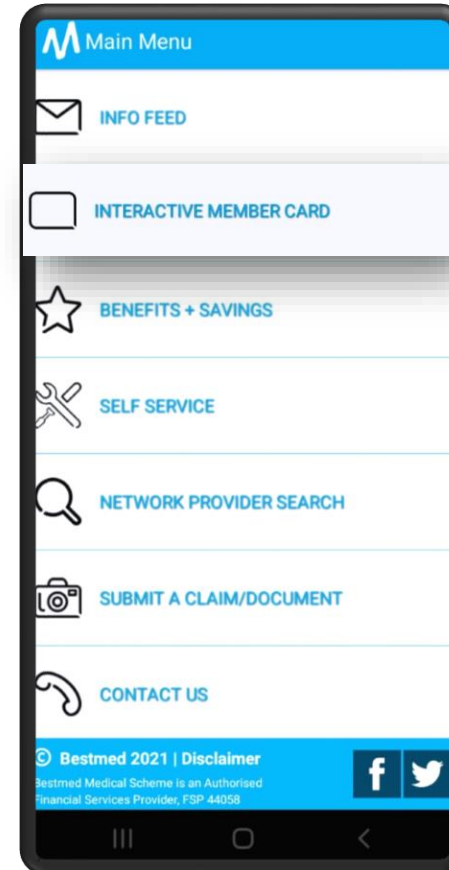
Main Menu

INFO FEED

INTERACTIVE MEMBER CARD

BENEFITS + SAVINGS

SELF SERVICE

NETWORK PROVIDER SEARCH

SUBMIT A CLAIM/DOCUMENT

CONTACT US

© Bestmed 2021 | Disclaimer

Bestmed Medical Scheme is an Authorised Financial Services Provider, FSP 44058